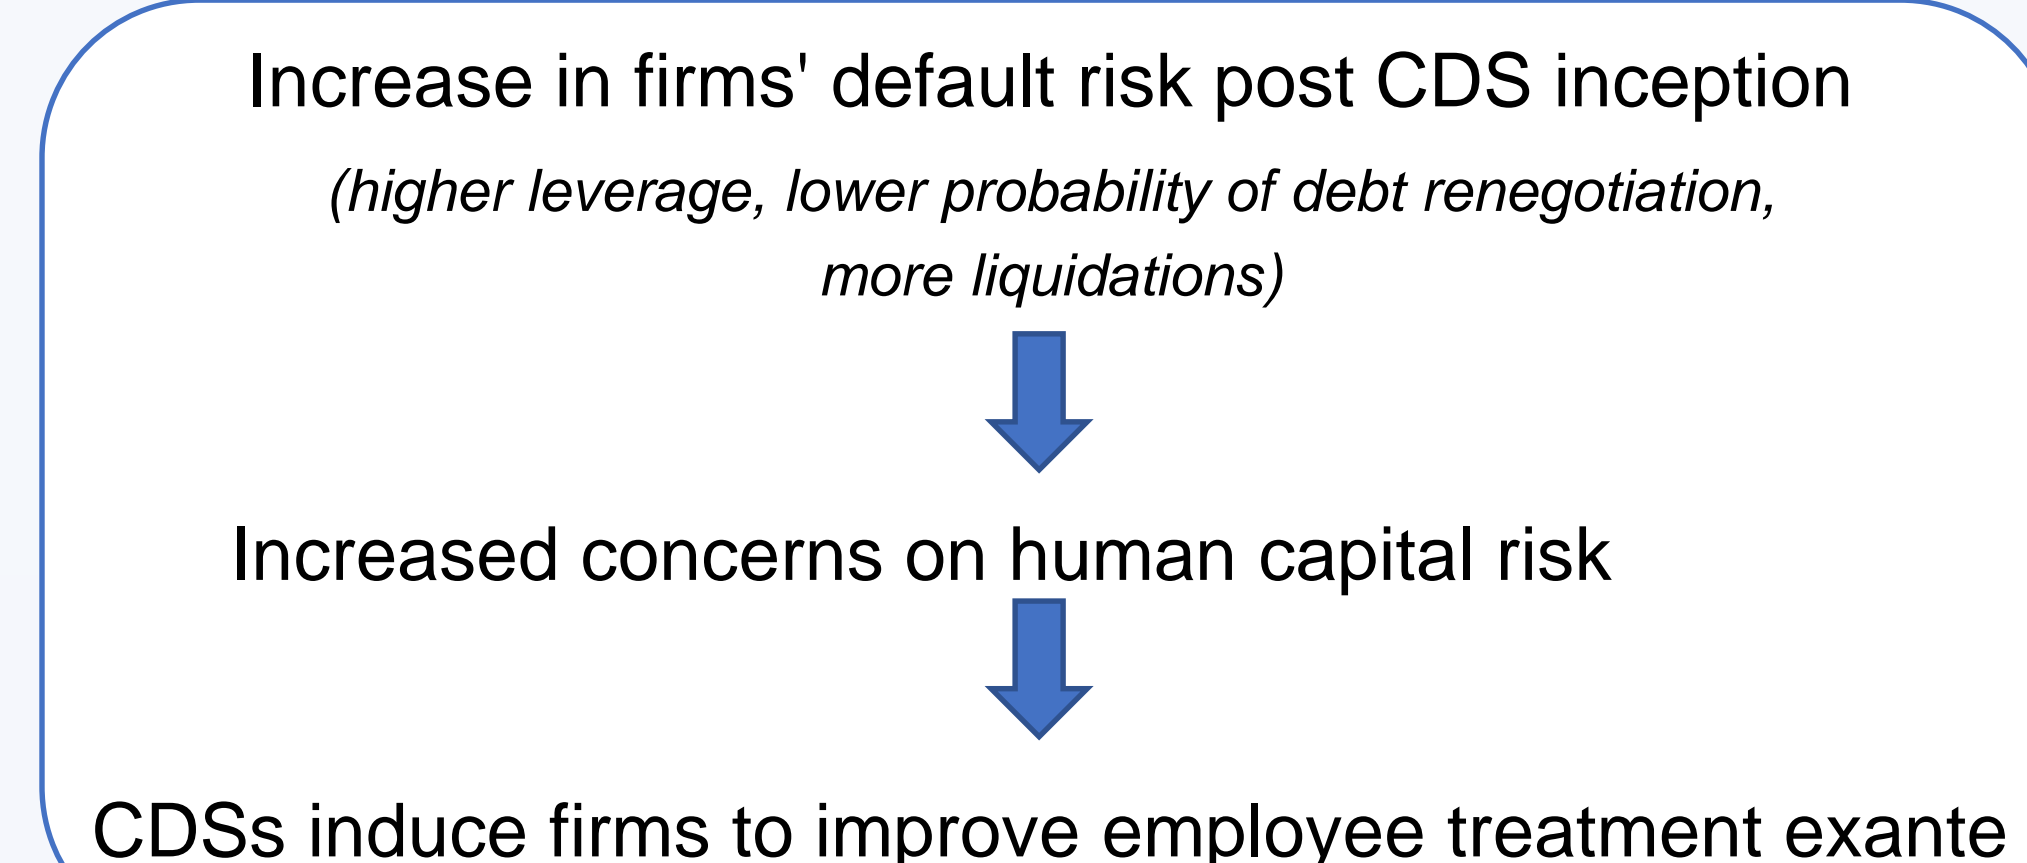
Increase in firms' default risk post CDS inception

*(higher leverage, lower probability of debt renegotiation, more liquidations)*

Increased concerns on human capital risk

CDSs induce firms to improve employee treatment exante